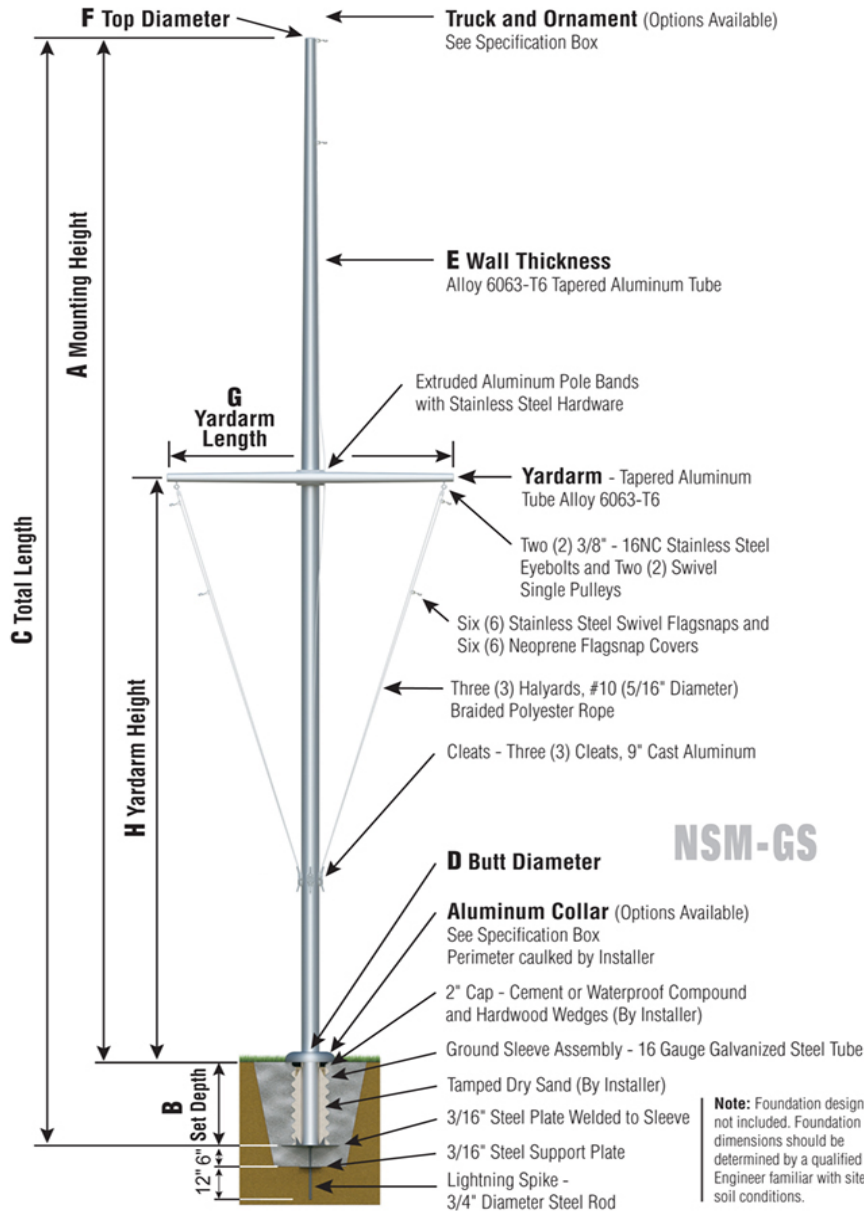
F Top Diameter

Truck and Ornament (Options Available)
See Specification Box

A Mounting Height

C Total Length

E Wall Thickness
Alloy 6063-T6 Tapered Aluminum Tube

G
Yardarm
Length

Extruded Aluminum Pole Bands
with Stainless Steel Hardware

Yardarm - Tapered Aluminum Tube Alloy 6063-T6

Two (2) 3/8" - 16NC Stainless Steel Eyebolts and Two (2) Swivel Single Pulleys

Six (6) Stainless Steel Swivel Flagsnaps and Six (6) Neoprene Flagsnap Covers

H Yardarm Height

Three (3) Halyards, #10 (5/16" Diameter) Braided Polyester Rope

Cleats - Three (3) Cleats, 9" Cast Aluminum

NSM-GS

D Butt Diameter

Aluminum Collar (Options Available)
See Specification Box
Perimeter caulked by Installer

2" Cap - Cement or Waterproof Compound and Hardwood Wedges (By Installer)

Ground Sleeve Assembly - 16 Gauge Galvanized Steel Tube

B
Set Depth

Tamped Dry Sand (By Installer)

3/16" Steel Plate Welded to Sleeve

3/16" Steel Support Plate

6"

12"

Lightning Spike -
3/4" Diameter Steel Rod

Note: Foundation design not included. Foundation dimensions should be determined by a qualified Engineer familiar with site soil conditions.